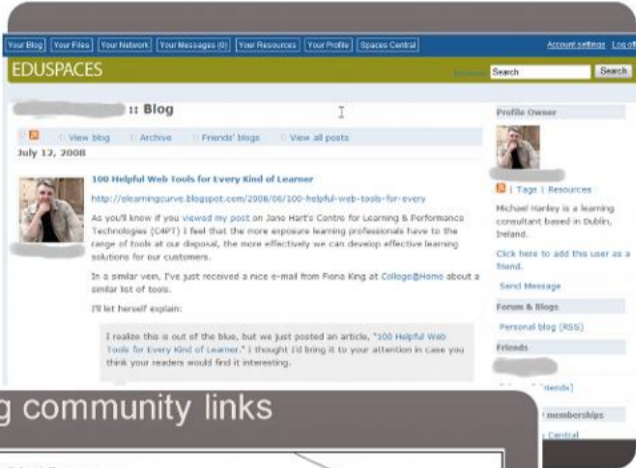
Your Blog | Your Files | Your Network | Your Messages (0) | Your Resources | Your Profile | Spaces Central

Account settings Log off

EDUSPACES

Search Search

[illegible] :: Blog

View blog Archive Friends' blogs View all posts

July 12, 2008

100 Helpful Web Tools for Every Kind of Learner

http://elearningcurve.blogspot.com/2008/06/100-helpful-web-tools-for-every

As you'll know if you viewed my post on Jane Hart's Centre for Learning & Performance Technologies (C4PT) I feel that the more exposure learning professionals have to the range of tools at our disposal, the more effectively we can develop effective learning solutions for our customers.

In a similar vein, I've just received a nice e-mail from Fiona King at College@Home about a similar list of tools.

I'll let herself explain:

I realize this is out of the blue, but we just posted an article, "100 Helpful Web Tools for Every Kind of Learner." I thought I'd bring it to your attention in case you think your readers would find it interesting.

Profile Owner

| Tags | Resources

Michael Hanley is a learning consultant based in Dublin, Ireland.

Click here to add this user as a friend.

Send Message

Forum & Blogs

Personal blog (RSS)

Friends

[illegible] friends]

memberships

Central

g community links